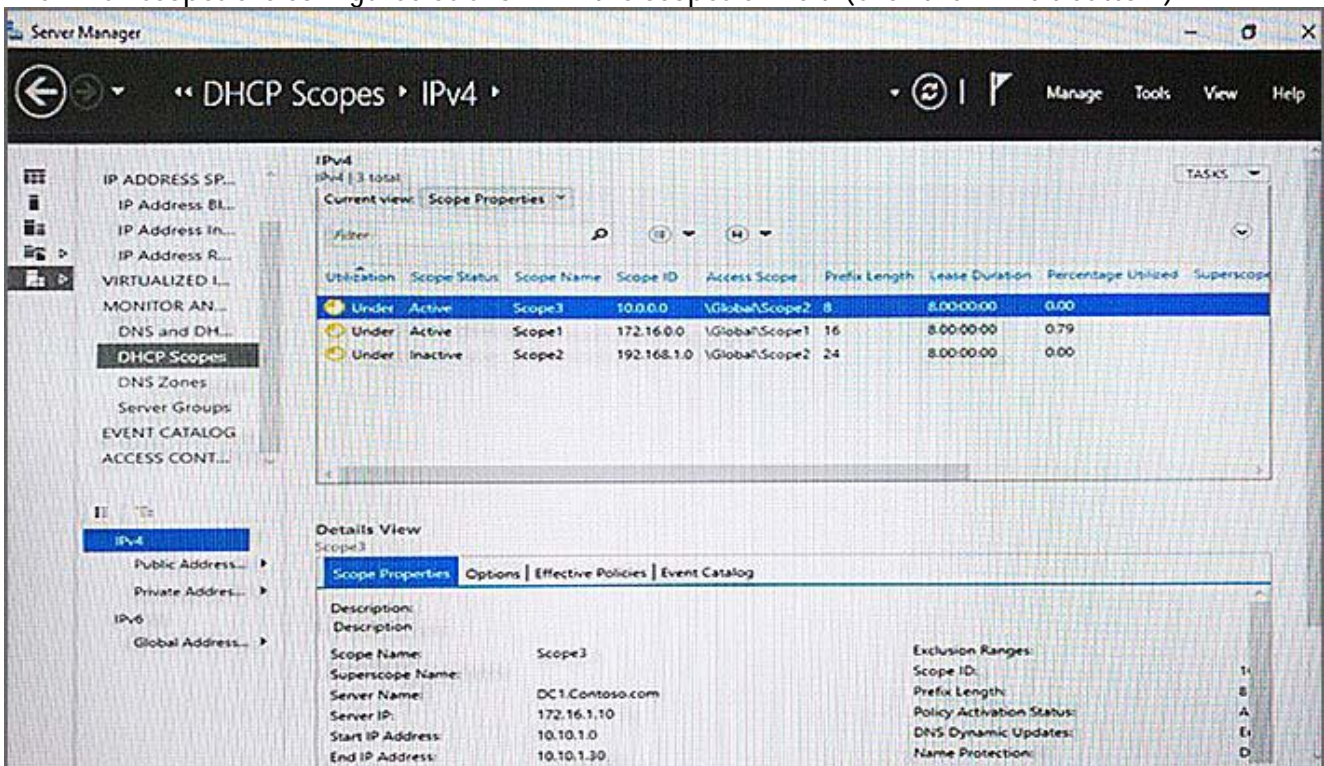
Server Manager

« DHCP Scopes ▸ IPv4 ▸

Manage Tools View Help

IP ADDRESS SP...
IP Address Bl...
IP Address In...
IP Address R...
VIRTUALIZED I...
MONITOR AN...
DNS and DH...
DHCP Scopes
DNS Zones
Server Groups
EVENT CATALOG
ACCESS CONT...

IPv4
IPv4 | 3 total

TASKS

Current view: Scope Properties

Filter

| Utilization | Scope Status | Scope Name | Scope ID | Access Scope | Prefix Length | Lease Duration | Percentage Utilized | Superscope |
|---|---|---|---|---|---|---|---|---|
| Under | Active | Scope3 | 10.0.0.0 | \Global\Scope2 | 8 | 8.00:00:00 | 0.00 | |
| Under | Active | Scope1 | 172.16.0.0 | \Global\Scope1 | 16 | 8.00:00:00 | 0.79 | |
| Under | Inactive | Scope2 | 192.168.1.0 | \Global\Scope2 | 24 | 8.00:00:00 | 0.00 | |

IPv4
Public Address...
Private Addres...
IPv6
Global Address...

Details View
Scope3

Scope Properties | Options | Effective Policies | Event Catalog

Description:
Description

Scope Name: Scope3
Superscope Name:
Server Name: DC1.Contoso.com
Server IP: 172.16.1.10
Start IP Address: 10.10.1.0
End IP Address: 10.10.1.30

Exclusion Ranges:
Scope ID: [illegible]
Prefix Length: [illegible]
Policy Activation Status: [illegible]
DNS Dynamic Updates: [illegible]
Name Protection: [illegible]